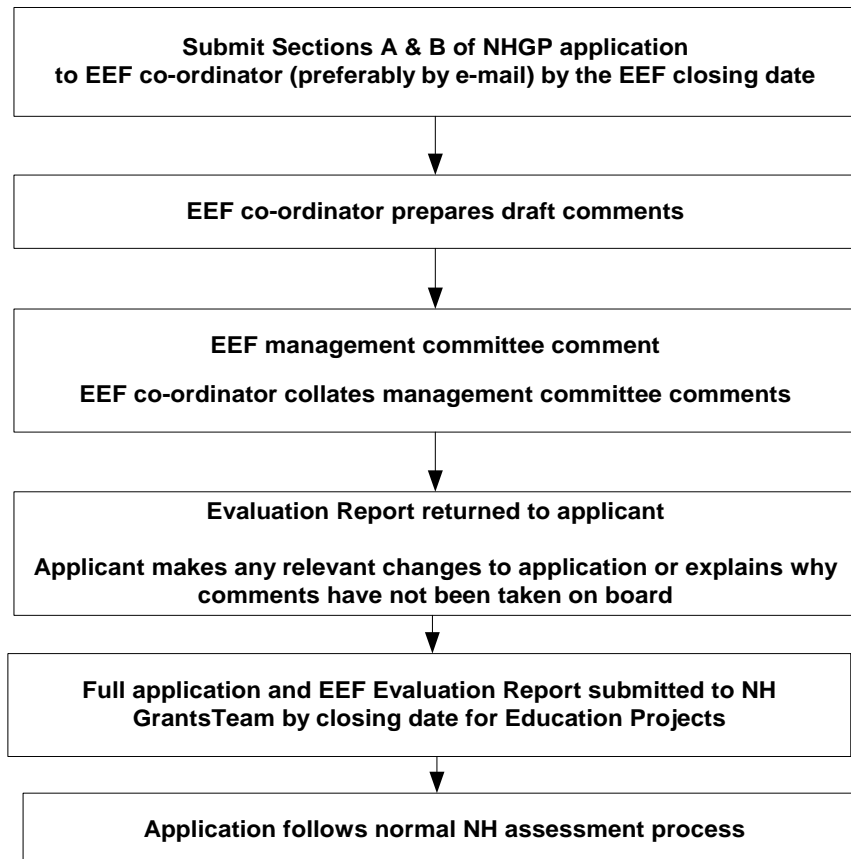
Submit Sections A & B of NHGP application to EEF co-ordinator (preferably by e-mail) by the EEF closing date

EEF co-ordinator prepares draft comments

EEF management committee comment

EEF co-ordinator collates management committee comments

Evaluation Report returned to applicant

Applicant makes any relevant changes to application or explains why comments have not been taken on board

Full application and EEF Evaluation Report submitted to NH GrantsTeam by closing date for Education Projects

Application follows normal NH assessment process